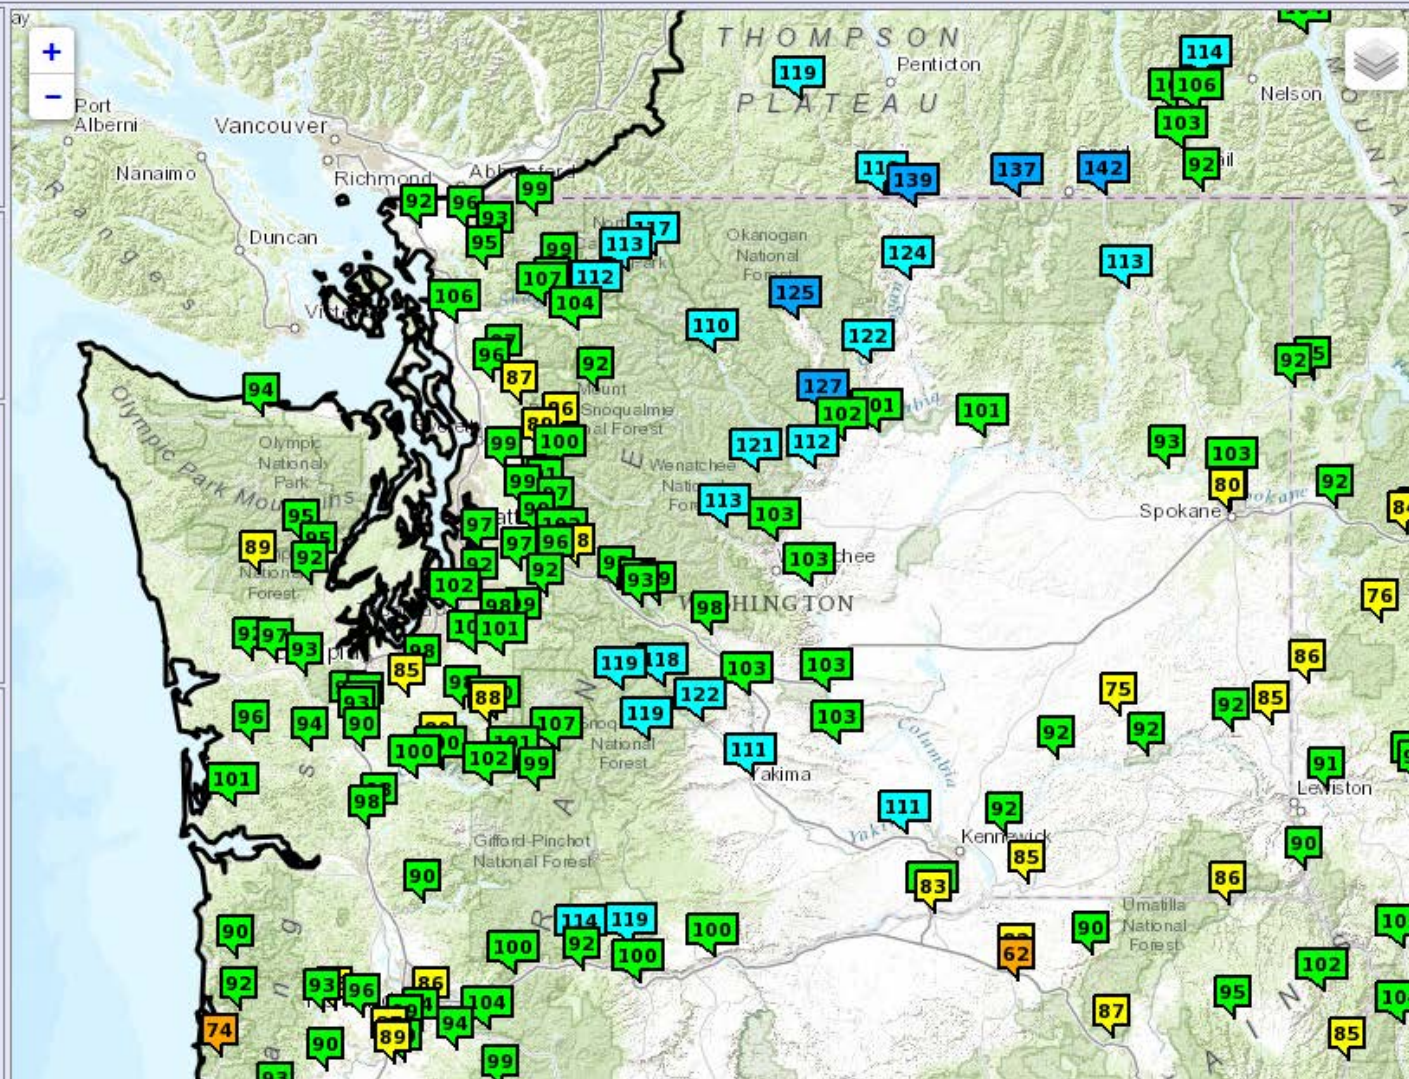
ay
+
−
Port Alberni
Vancouver
Nanaimo
Richmond
Abbotsford
Duncan
Victoria
THOMPSON
PLATEAU
Penticton
Nelson
Okanogan National Forest
Olympic National Park
Olympic Mountains
Mount Snoqualmie National Forest
Wenatchee National Forest
Wenatchee
WASHINGTON
Spokane
Olympic National Forest
Yakima
Kennewick
Lewiston
Gifford Pinchot National Forest
Umatilla National Forest
Columbia
119
114
106
103
92
116
139
137
142
92
96
93
99
95
99
117
113
107
112
104
106
124
113
125
110
122
96
87
92
94
127
102
101
101
86
99
100
121
112
93
103
92
80
99
113
103
97
96
89
95
92
97
102
103
92
93
98
98
101
98
119
118
103
103
86
76
92
97
93
85
75
93
88
122
92
85
96
94
90
119
107
103
92
100
102
99
111
91
101
98
111
92
90
85
90
83
86
114
119
100
90
100
92
100
62
102
92
93
96
86
104
95
74
89
94
87
85
90
99